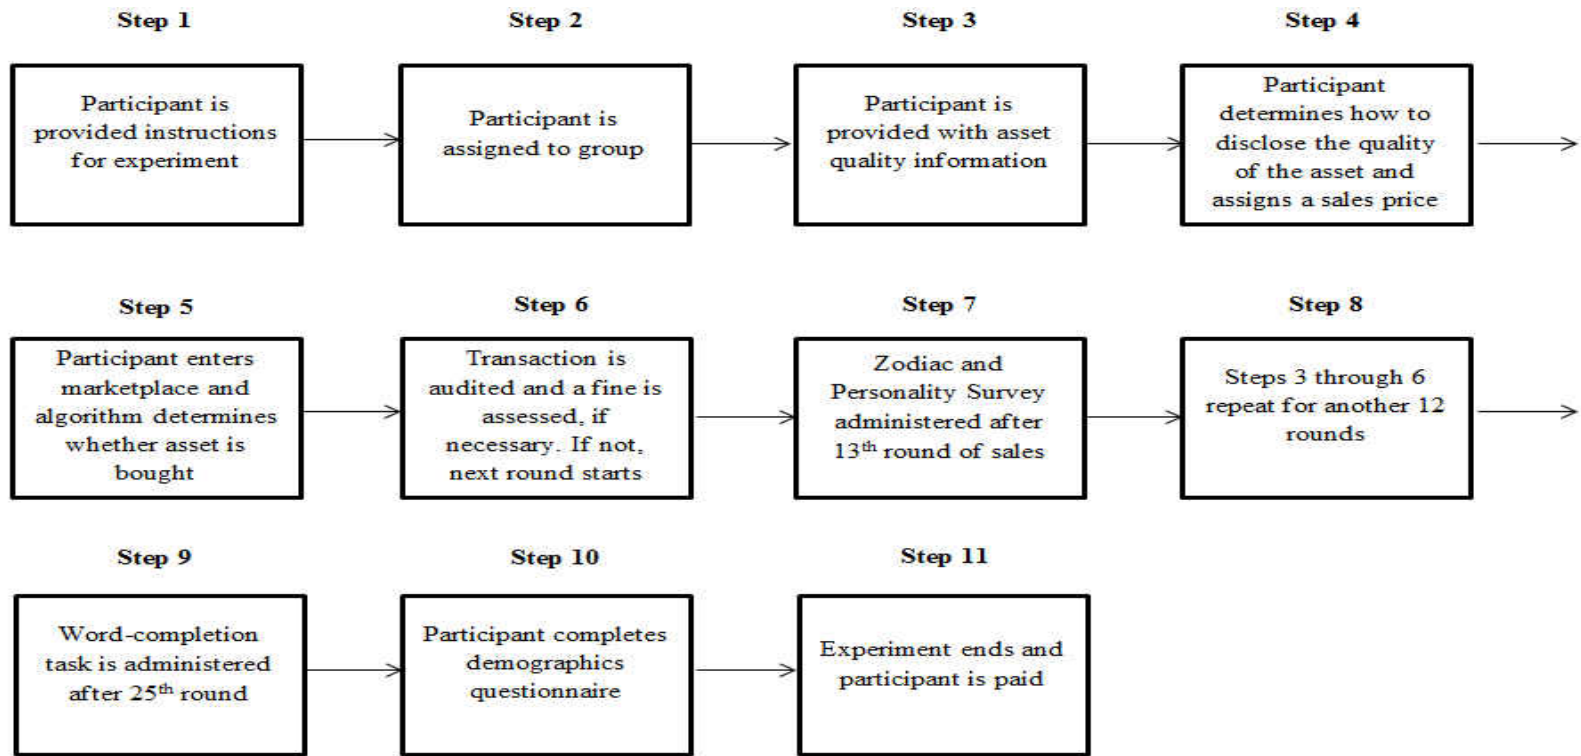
Step 1

Participant is provided instructions for experiment

Step 2

Participant is assigned to group

Step 3

Participant is provided with asset quality information

Step 4

Participant determines how to disclose the quality of the asset and assigns a sales price

Step 5

Participant enters marketplace and algorithm determines whether asset is bought

Step 6

Transaction is audited and a fine is assessed, if necessary. If not, next round starts

Step 7

Zodiac and Personality Survey administered after $13^{th}$ round of sales

Step 8

Steps 3 through 6 repeat for another 12 rounds

Step 9

Word-completion task is administered after $25^{th}$ round

Step 10

Participant completes demographics questionnaire

Step 11

Experiment ends and participant is paid